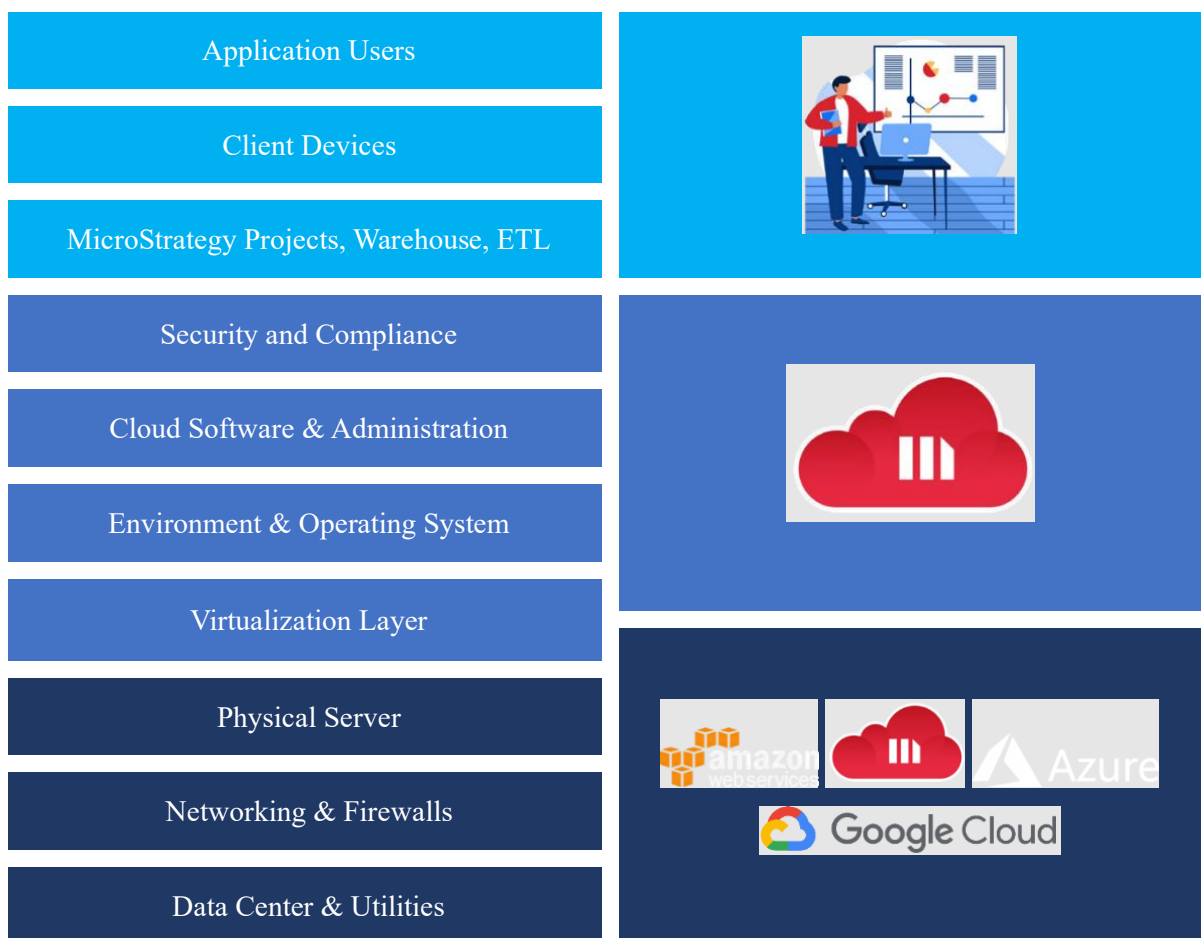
Application Users

Client Devices

MicroStrategy Projects, Warehouse, ETL

Security and Compliance

Cloud Software & Administration

Environment & Operating System

Virtualization Layer

Physical Server

Networking & Firewalls

Data Center & Utilities

amazon web services

Azure

Google Cloud